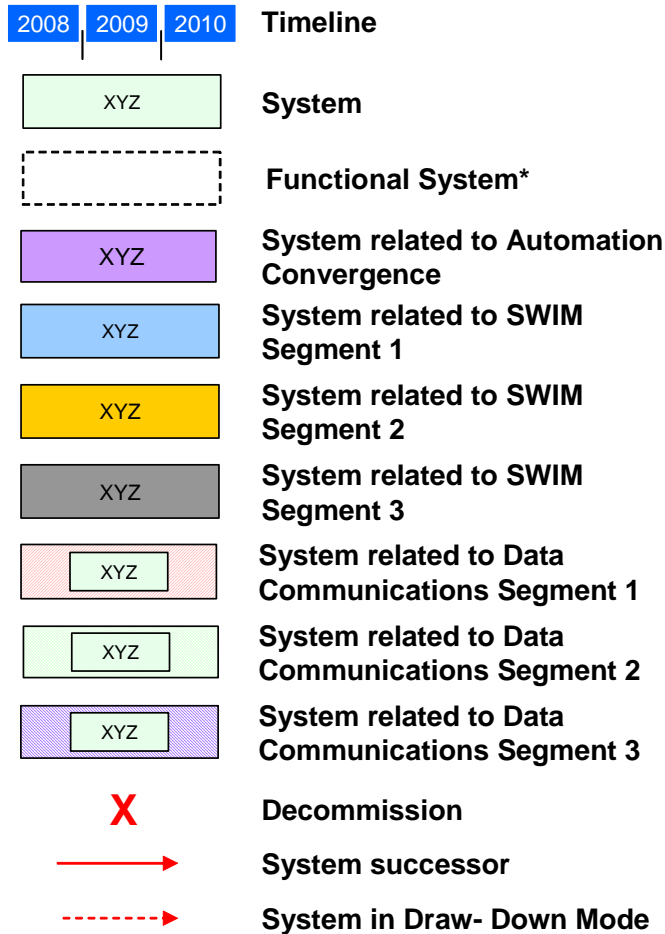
2008 | 2009 | 2010 Timeline

XYZ System

Functional System*

XYZ System related to Automation Convergence

XYZ System related to SWIM Segment 1

XYZ System related to SWIM Segment 2

XYZ System related to SWIM Segment 3

XYZ System related to Data Communications Segment 1

XYZ System related to Data Communications Segment 2

XYZ System related to Data Communications Segment 3

X Decommission

System successor

System in Draw- Down Mode